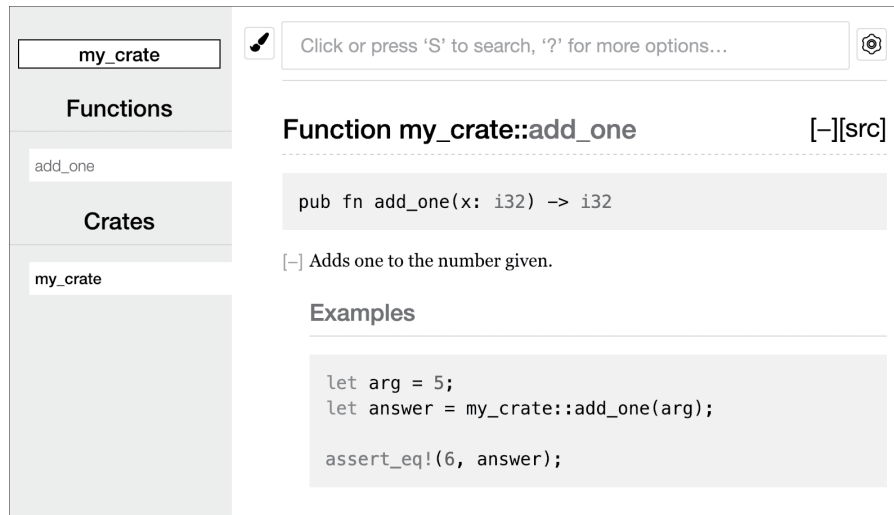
my_crate

Functions

add_one

Crates

my_crate

Click or press 'S' to search, '?' for more options…

Function my_crate::add_one

[−][src]

pub fn add_one(x: i32) -> i32

[−] Adds one to the number given.

Examples

let arg = 5;
let answer = my_crate::add_one(arg);

assert_eq!(6, answer);